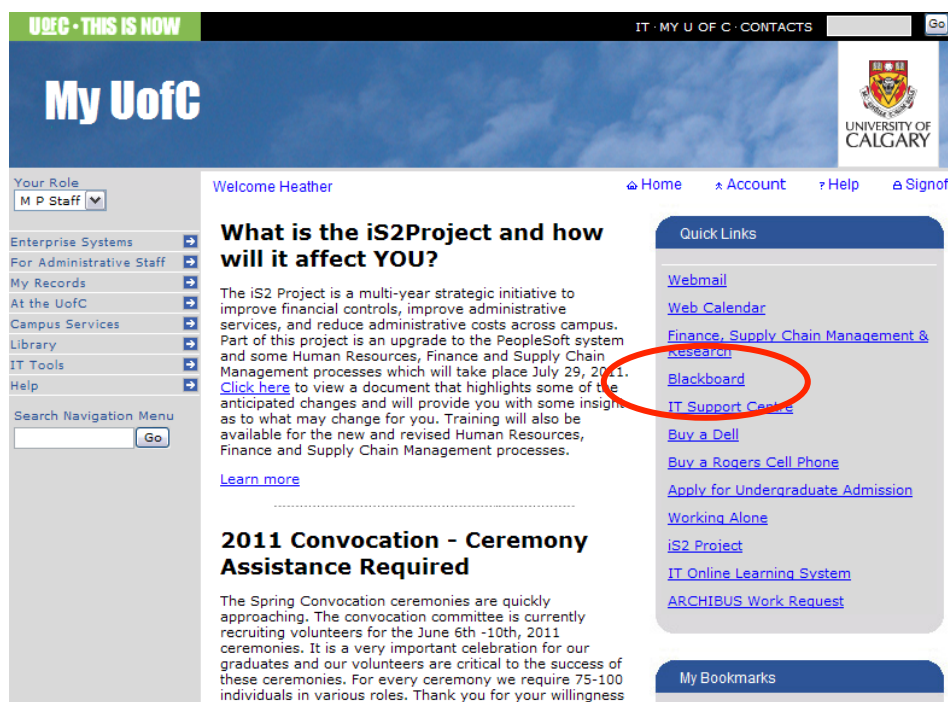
UofC • THIS IS NOW

IT · MY U OF C · CONTACTS

Go

My UofC

UNIVERSITY OF CALGARY

Your Role

M P Staff

Enterprise Systems
For Administrative Staff
My Records
At the UofC
Campus Services
Library
IT Tools
Help

Search Navigation Menu

Go

Welcome Heather

Home Account ? Help Signoff

What is the iS2Project and how will it affect YOU?

The iS2 Project is a multi-year strategic initiative to improve financial controls, improve administrative services, and reduce administrative costs across campus. Part of this project is an upgrade to the PeopleSoft system and some Human Resources, Finance and Supply Chain Management processes which will take place July 29, 2011. Click here to view a document that highlights some of the anticipated changes and will provide you with some insight as to what may change for you. Training will also be available for the new and revised Human Resources, Finance and Supply Chain Management processes.

Learn more

2011 Convocation - Ceremony Assistance Required

The Spring Convocation ceremonies are quickly approaching. The convocation committee is currently recruiting volunteers for the June 6th -10th, 2011 ceremonies. It is a very important celebration for our graduates and our volunteers are critical to the success of these ceremonies. For every ceremony we require 75-100 individuals in various roles. Thank you for your willingness

Quick Links

Webmail
Web Calendar
Finance, Supply Chain Management & Research
Blackboard
IT Support Centre
Buy a Dell
Buy a Rogers Cell Phone
Apply for Undergraduate Admission
Working Alone
iS2 Project
IT Online Learning System
ARCHIBUS Work Request

My Bookmarks